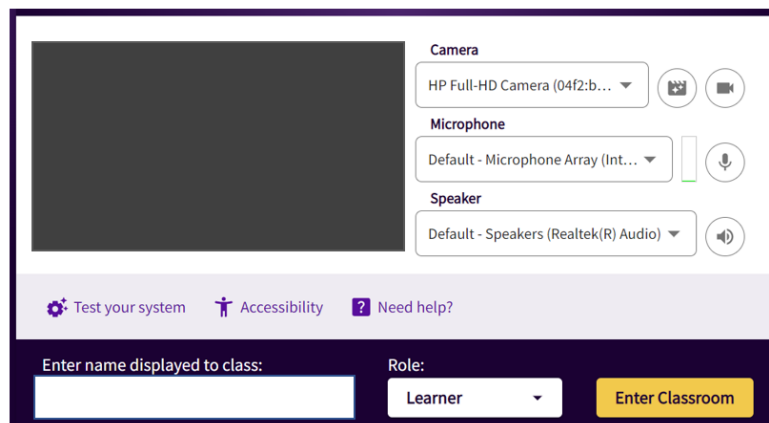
Camera

HP Full-HD Camera (04f2:b...

Microphone

Default - Microphone Array (Int...

Speaker

Default - Speakers (Realtek(R) Audio)

Test your system

Accessibility

Need help?

Enter name displayed to class:

Role:

Learner

Enter Classroom